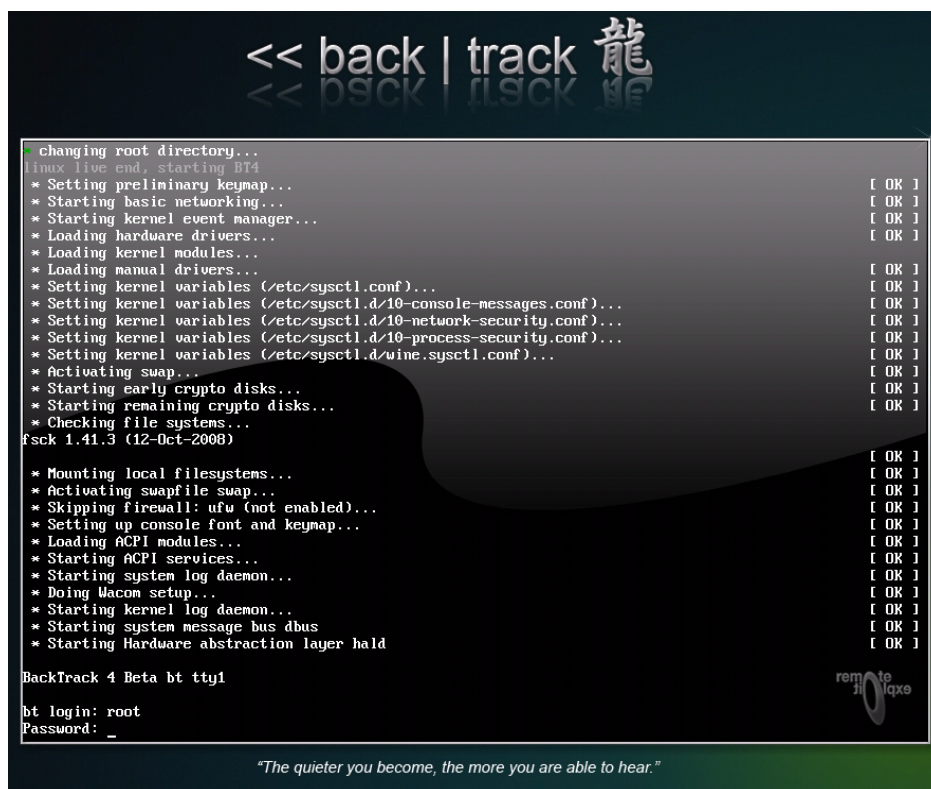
<< back | track 龍

changing root directory...
linux live end, starting BT4
* Setting preliminary keymap... [ OK ]
* Starting basic networking... [ OK ]
* Starting kernel event manager... [ OK ]
* Loading hardware drivers... [ OK ]
* Loading kernel modules...
* Loading manual drivers... [ OK ]
* Setting kernel variables (/etc/sysctl.conf)... [ OK ]
* Setting kernel variables (/etc/sysctl.d/10-console-messages.conf)... [ OK ]
* Setting kernel variables (/etc/sysctl.d/10-network-security.conf)... [ OK ]
* Setting kernel variables (/etc/sysctl.d/10-process-security.conf)... [ OK ]
* Setting kernel variables (/etc/sysctl.d/wine.sysctl.conf)... [ OK ]
* Activating swap... [ OK ]
* Starting early crypto disks... [ OK ]
* Starting remaining crypto disks... [ OK ]
* Checking file systems...
fsck 1.41.3 (12-Oct-2008)
[ OK ]
* Mounting local filesystems... [ OK ]
* Activating swapfile swap... [ OK ]
* Skipping firewall: ufw (not enabled)... [ OK ]
* Setting up console font and keymap... [ OK ]
* Loading ACPI modules... [ OK ]
* Starting ACPI services... [ OK ]
* Starting system log daemon... [ OK ]
* Doing Wacom setup... [ OK ]
* Starting kernel log daemon... [ OK ]
* Starting system message bus dbus [ OK ]
* Starting Hardware abstraction layer hald [ OK ]

BackTrack 4 Beta bt tty1

remote exploit

bt login: root
Password: _

"The quieter you become, the more you are able to hear."